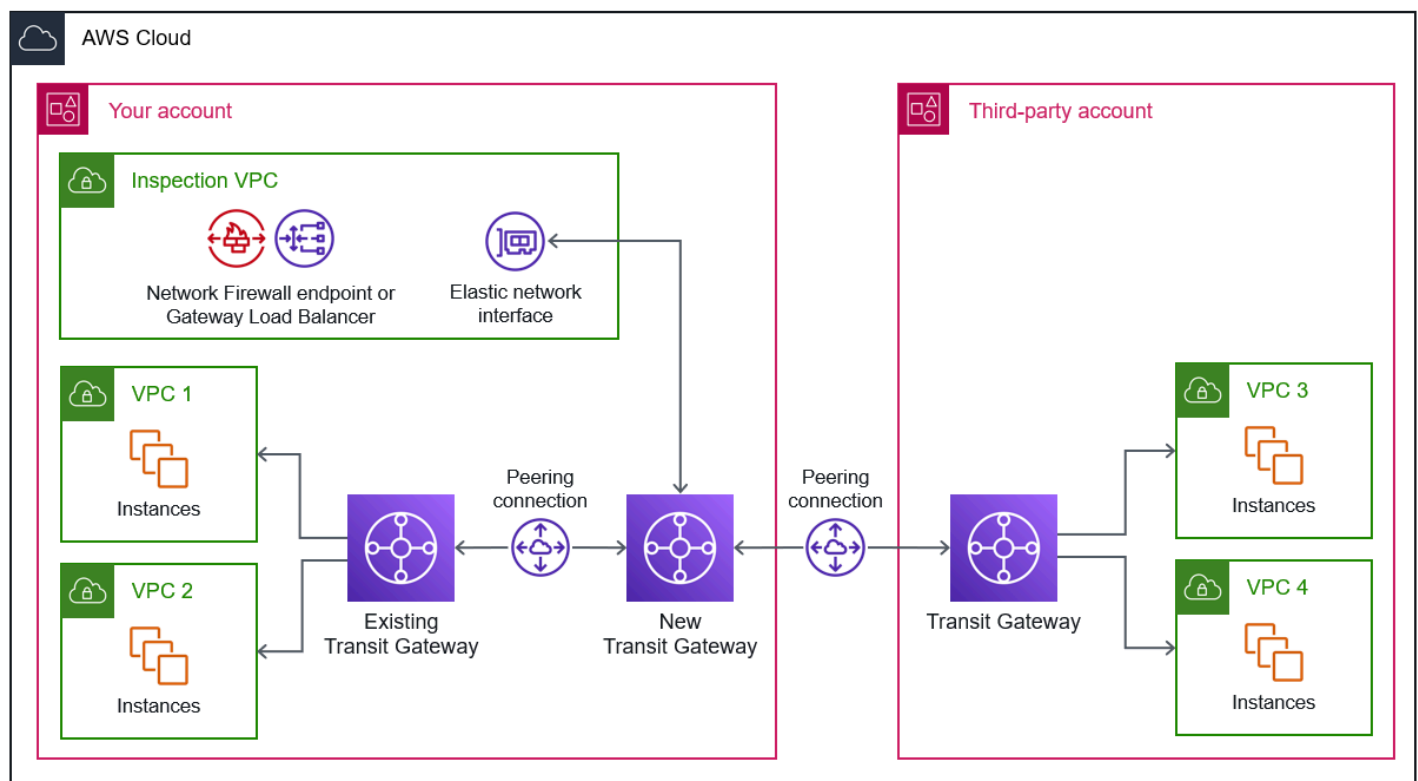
AWS Cloud

Your account

Inspection VPC

Network Firewall endpoint or Gateway Load Balancer

Elastic network interface

VPC 1

Instances

VPC 2

Instances

Peering connection

Existing Transit Gateway

New Transit Gateway

Peering connection

Third-party account

Transit Gateway

VPC 3

Instances

VPC 4

Instances